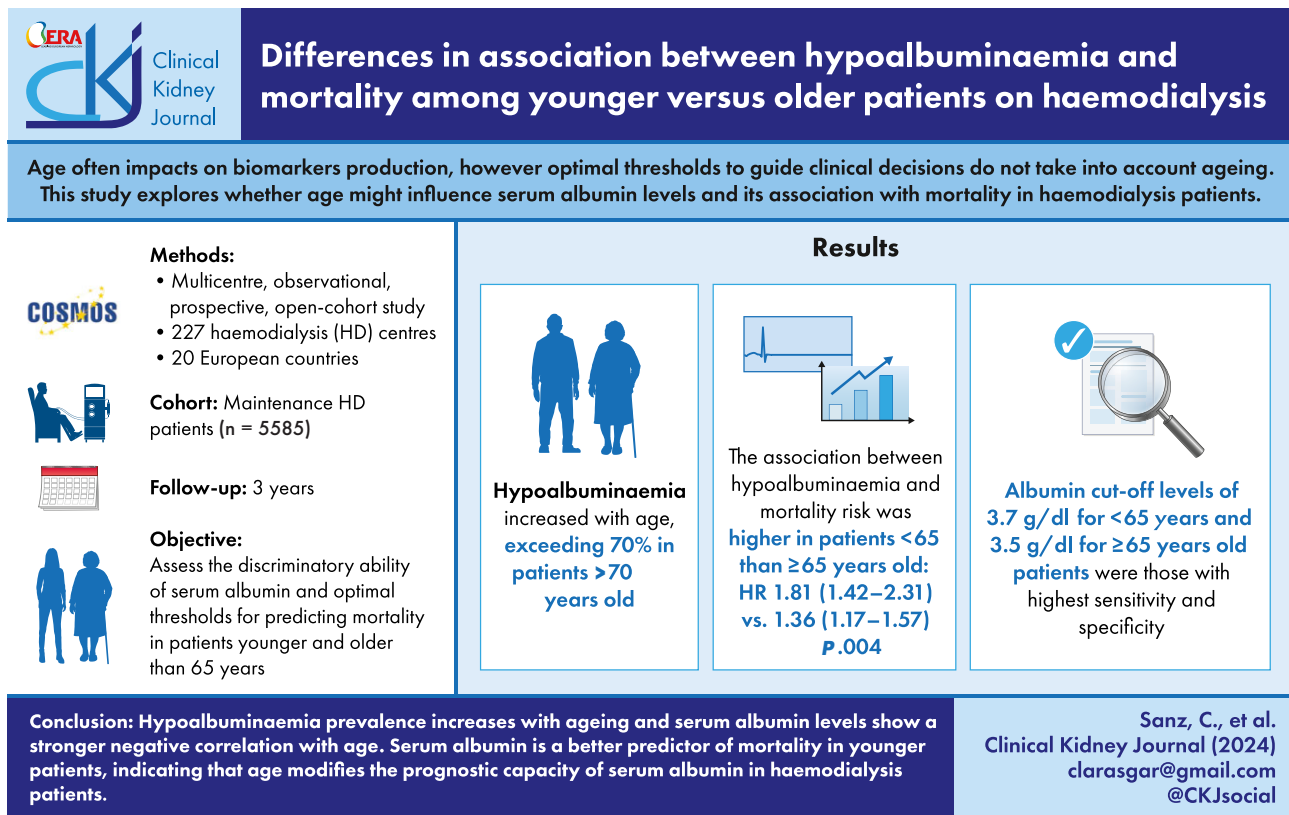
ERA

CKJ Clinical Kidney Journal

Differences in association between hypoalbuminaemia and mortality among younger versus older patients on haemodialysis

Age often impacts on biomarkers production, however optimal thresholds to guide clinical decisions do not take into account ageing. This study explores whether age might influence serum albumin levels and its association with mortality in haemodialysis patients.

COSMOS

Methods:
• Multicentre, observational, prospective, open-cohort study
• 227 haemodialysis (HD) centres
• 20 European countries

Cohort: Maintenance HD patients (n = 5585)

Follow-up: 3 years

Objective:
Assess the discriminatory ability of serum albumin and optimal thresholds for predicting mortality in patients younger and older than 65 years

Results

Hypoalbuminaemia increased with age, exceeding 70% in patients >70 years old

The association between hypoalbuminaemia and mortality risk was higher in patients <65 than ≥65 years old: HR 1.81 (1.42–2.31) vs. 1.36 (1.17–1.57) $P$ .004

Albumin cut-off levels of 3.7 g/dl for <65 years and 3.5 g/dl for ≥65 years old patients were those with highest sensitivity and specificity

Conclusion: Hypoalbuminaemia prevalence increases with ageing and serum albumin levels show a stronger negative correlation with age. Serum albumin is a better predictor of mortality in younger patients, indicating that age modifies the prognostic capacity of serum albumin in haemodialysis patients.

Sanz, C., et al.
Clinical Kidney Journal (2024)
clarasgar@gmail.com
@CKJsocial